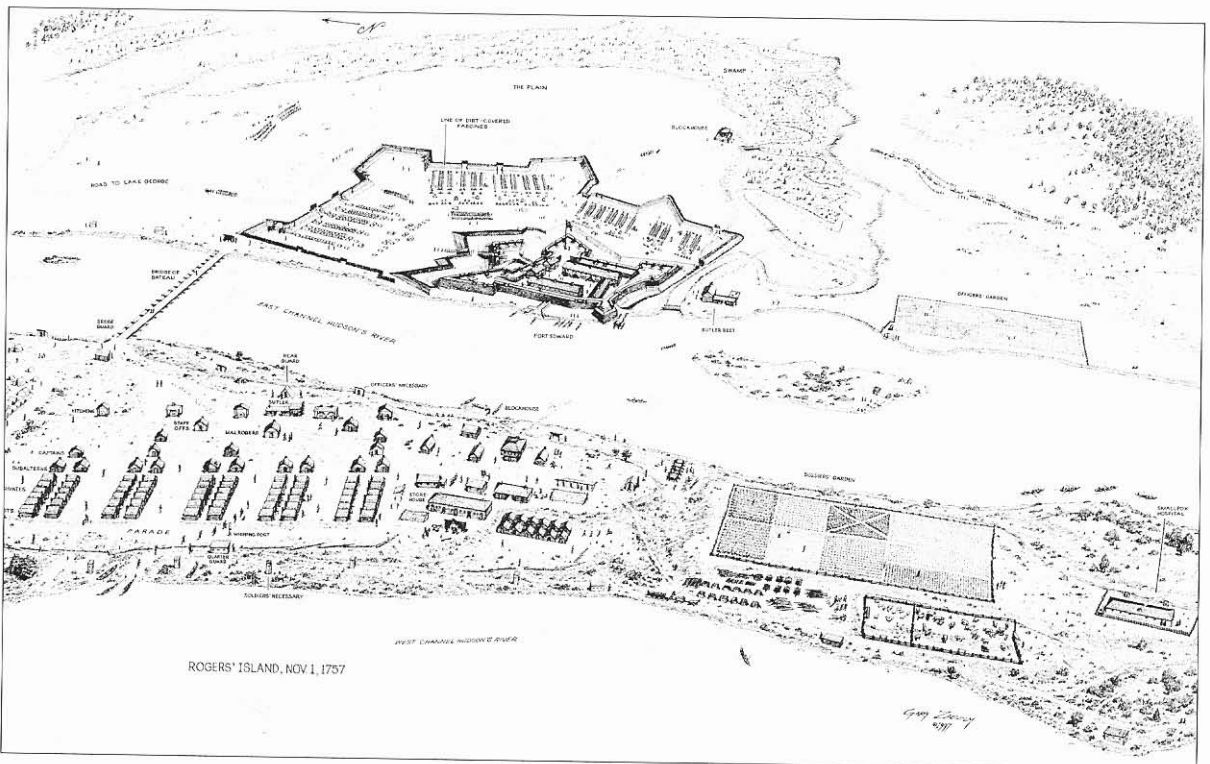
N

THE PLAIN

SWAMP

LINE OF DIRT-COVERED FASCINES

BLOCKHOUSE

ROAD TO LAKE GEORGE

BRIDGE OF BATEAUX

BRIDGE GUARD

EAST CHANNEL HUDSON'S RIVER

FORT EDWARD

SUTLER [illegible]

OFFICERS' GARDEN

REAR GUARD

OFFICERS' NECESSARY

KITCHENS

SUTLER

STAFF OFFS

BLOCKHOUSE

CAPTAINS

SUBALTERNS

STORE HOUSE

SOLDIERS' GARDEN

SMALLPOX HOSPITAL

PARADE

WHIPPING POST

QUARTER GUARD

SOLDIERS' NECESSARY

WEST CHANNEL HUDSON'S RIVER

ROGERS' ISLAND, NOV 1, 1757

Gary Zaboly
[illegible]